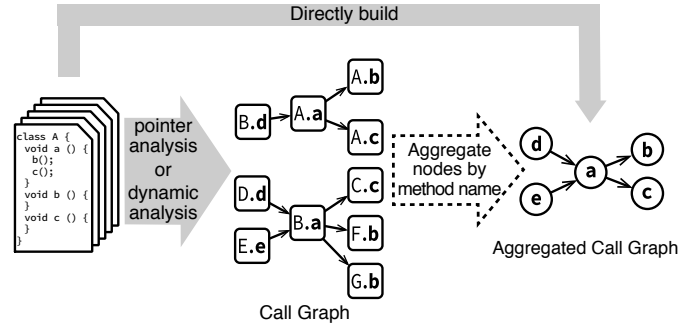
Directly build

class A {
  void a () {
    b();
    c();
  }
  void b () {
  }
  void c () {
  }
}

pointer analysis or dynamic analysis

B.d
A.a
A.b
A.c
D.d
E.e
B.a
C.c
F.b
G.b

Call Graph

Aggregate nodes by method name.

d
e
a
b
c

Aggregated Call Graph